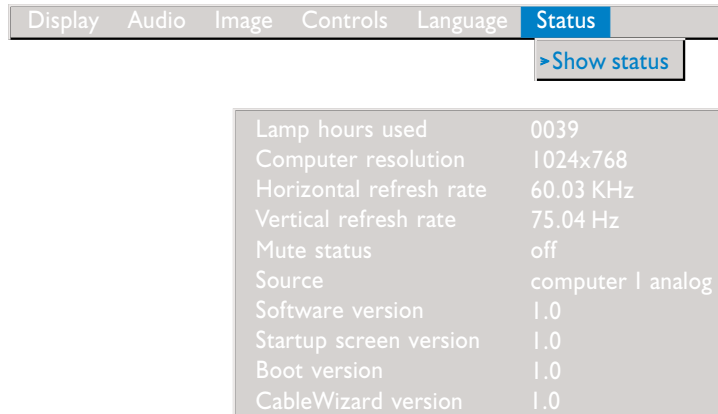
Display Audio Image Controls Language Status

>Show status

| | |
|---|---|
| Lamp hours used | 0039 |
| Computer resolution | 1024x768 |
| Horizontal refresh rate | 60.03 KHz |
| Vertical refresh rate | 75.04 Hz |
| Mute status | off |
| Source | computer 1 analog |
| Software version | 1.0 |
| Startup screen version | 1.0 |
| Boot version | 1.0 |
| CableWizard version | 1.0 |